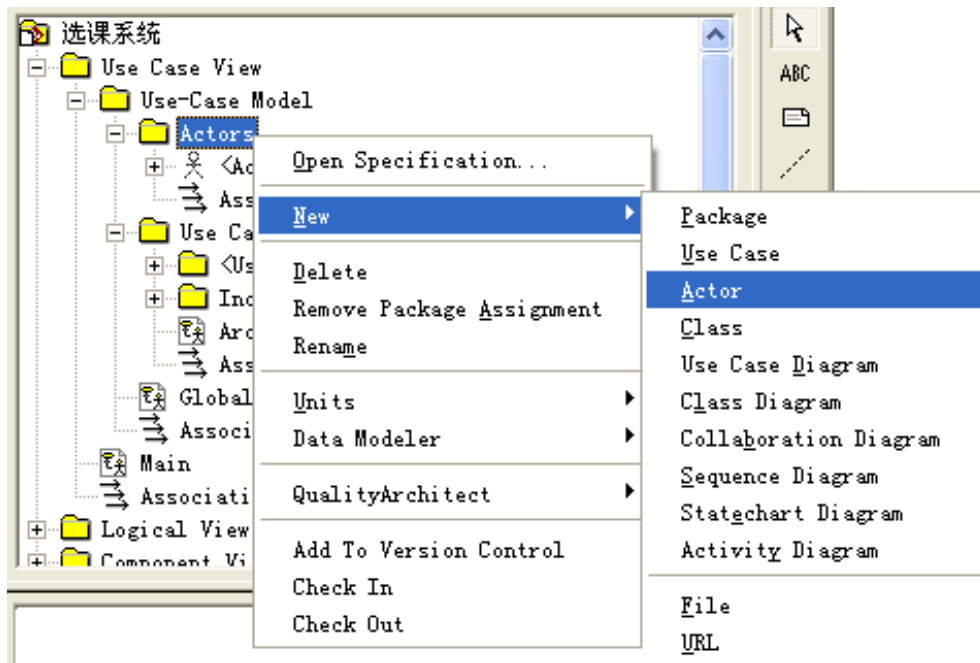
选课系统
Use Case View
Use-Case Model
Actors
<Ac
Ass
Use Ca
<Us
Inc
Ac
Ass
Global
Associ
Main
Associati
Logical View
Component Vi

ABC

Open Specification...
New
Delete
Remove Package Assignment
Rename
Units
Data Modeler
QualityArchitect
Add To Version Control
Check In
Check Out

Package
Use Case
Actor
Class
Use Case Diagram
Class Diagram
Collaboration Diagram
Sequence Diagram
Statechart Diagram
Activity Diagram
File
URL